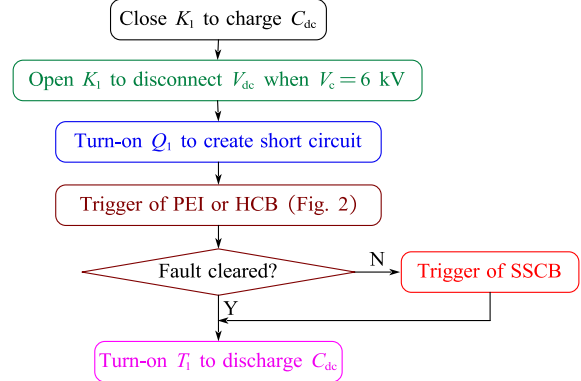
Close $K_1$ to charge $C_{dc}$

Open $K_1$ to disconnect $V_{dc}$ when $V_c = 6$ kV

Turn-on $Q_1$ to create short circuit

Trigger of PEI or HCB (Fig. 2)

Fault cleared?

N

Trigger of SSCB

Y

Turn-on $T_1$ to discharge $C_{dc}$